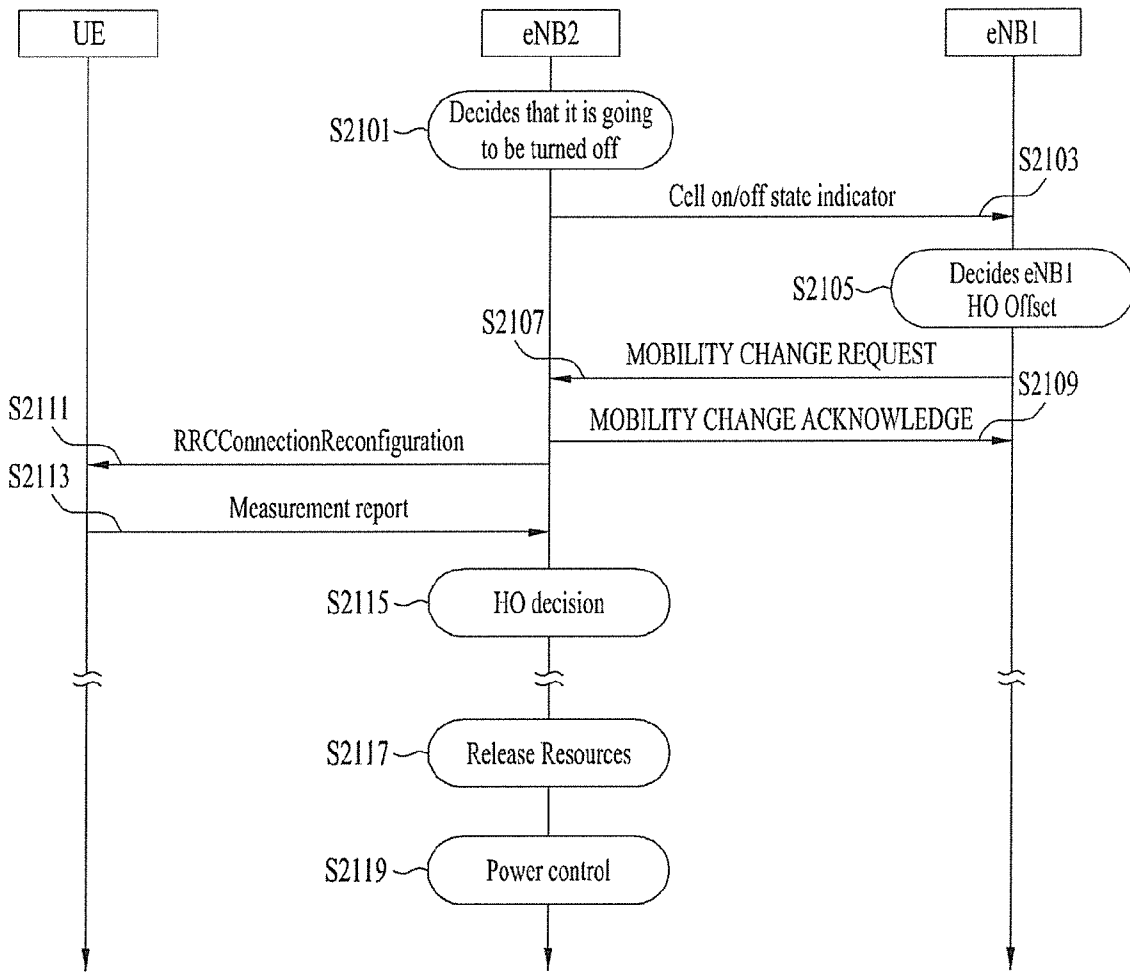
UE

eNB2

eNB1

S2101

Decides that it is going to be turned off

S2103

Cell on/off state indicator

S2105

Decides eNB1 HO Offset

S2107

MOBILITY CHANGE REQUEST

S2109

MOBILITY CHANGE ACKNOWLEDGE

S2111

RRCConnectionReconfiguration

S2113

Measurement report

S2115

HO decision

S2117

Release Resources

S2119

Power control